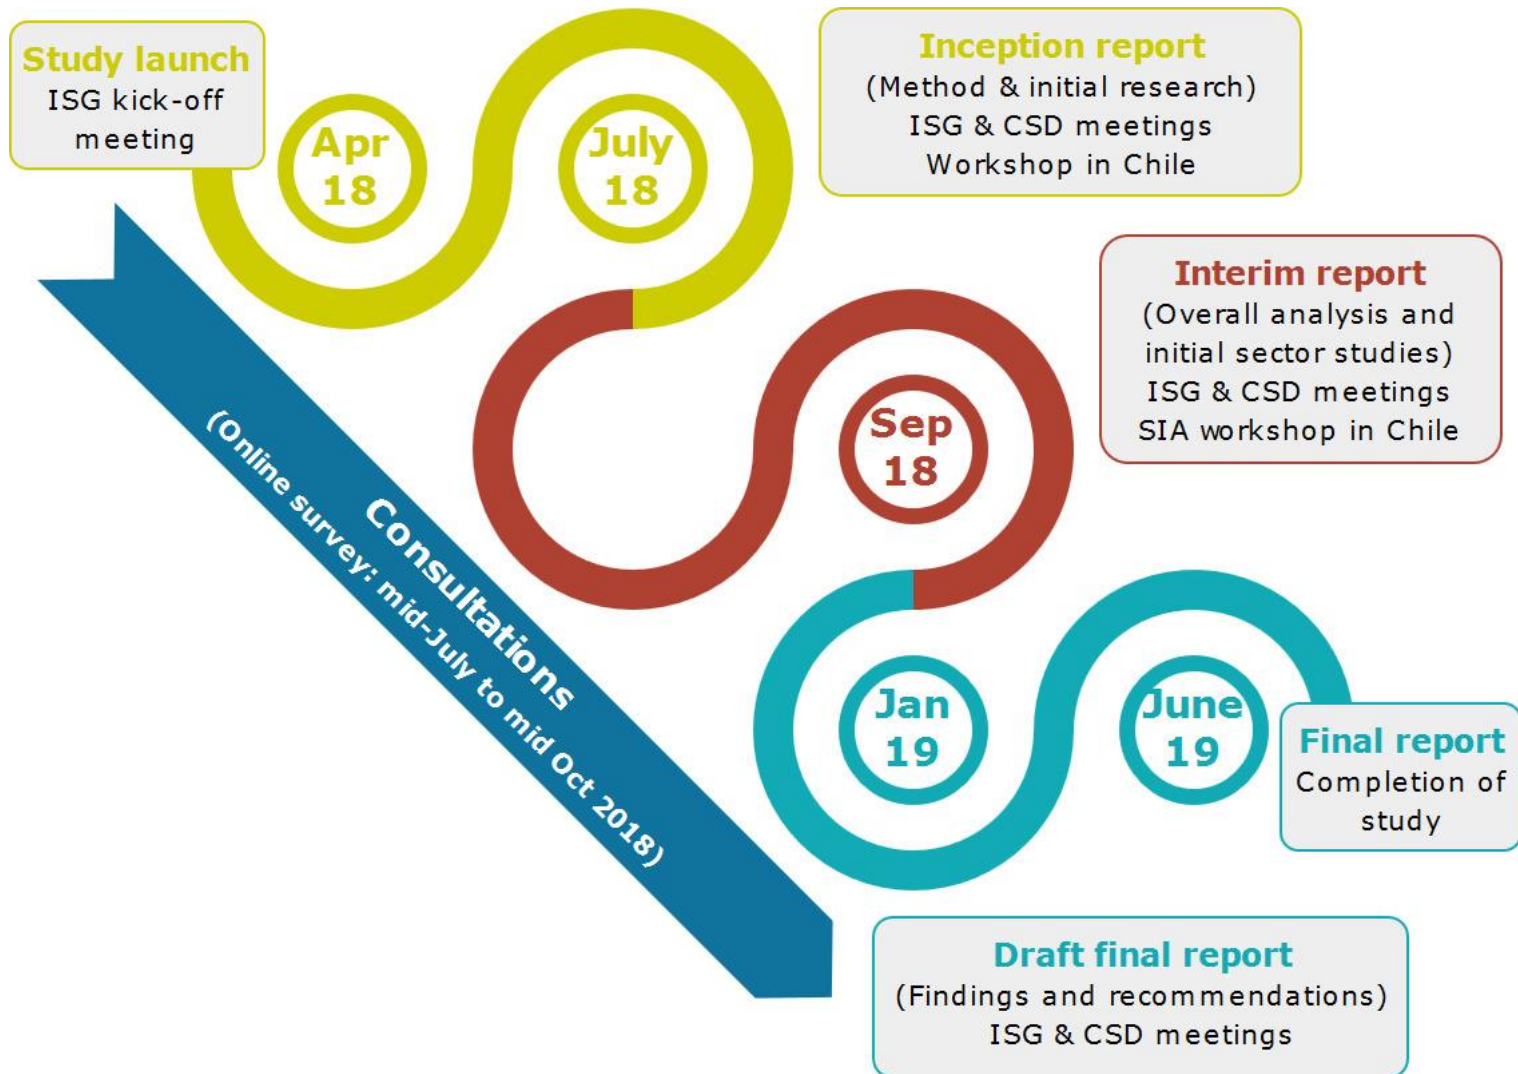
Study launch
ISG kick-off meeting

Apr 18

July 18

Inception report
(Method & initial research)
ISG & CSD meetings
Workshop in Chile

Interim report
(Overall analysis and initial sector studies)
ISG & CSD meetings
SIA workshop in Chile

Sep 18

Consultations
(Online survey: mid-July to mid Oct 2018)

Jan 19

June 19

Final report
Completion of study

Draft final report
(Findings and recommendations)
ISG & CSD meetings